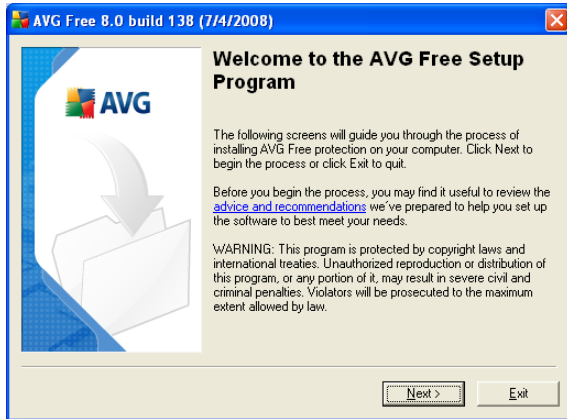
AVG Free 8.0 build 138 (7/4/2008)

AVG

Welcome to the AVG Free Setup Program

The following screens will guide you through the process of installing AVG Free protection on your computer. Click Next to begin the process or click Exit to quit.

Before you begin the process, you may find it useful to review the advice and recommendations we've prepared to help you set up the software to best meet your needs.

WARNING: This program is protected by copyright laws and international treaties. Unauthorized reproduction or distribution of this program, or any portion of it, may result in severe civil and criminal penalties. Violators will be prosecuted to the maximum extent allowed by law.

Next >

Exit